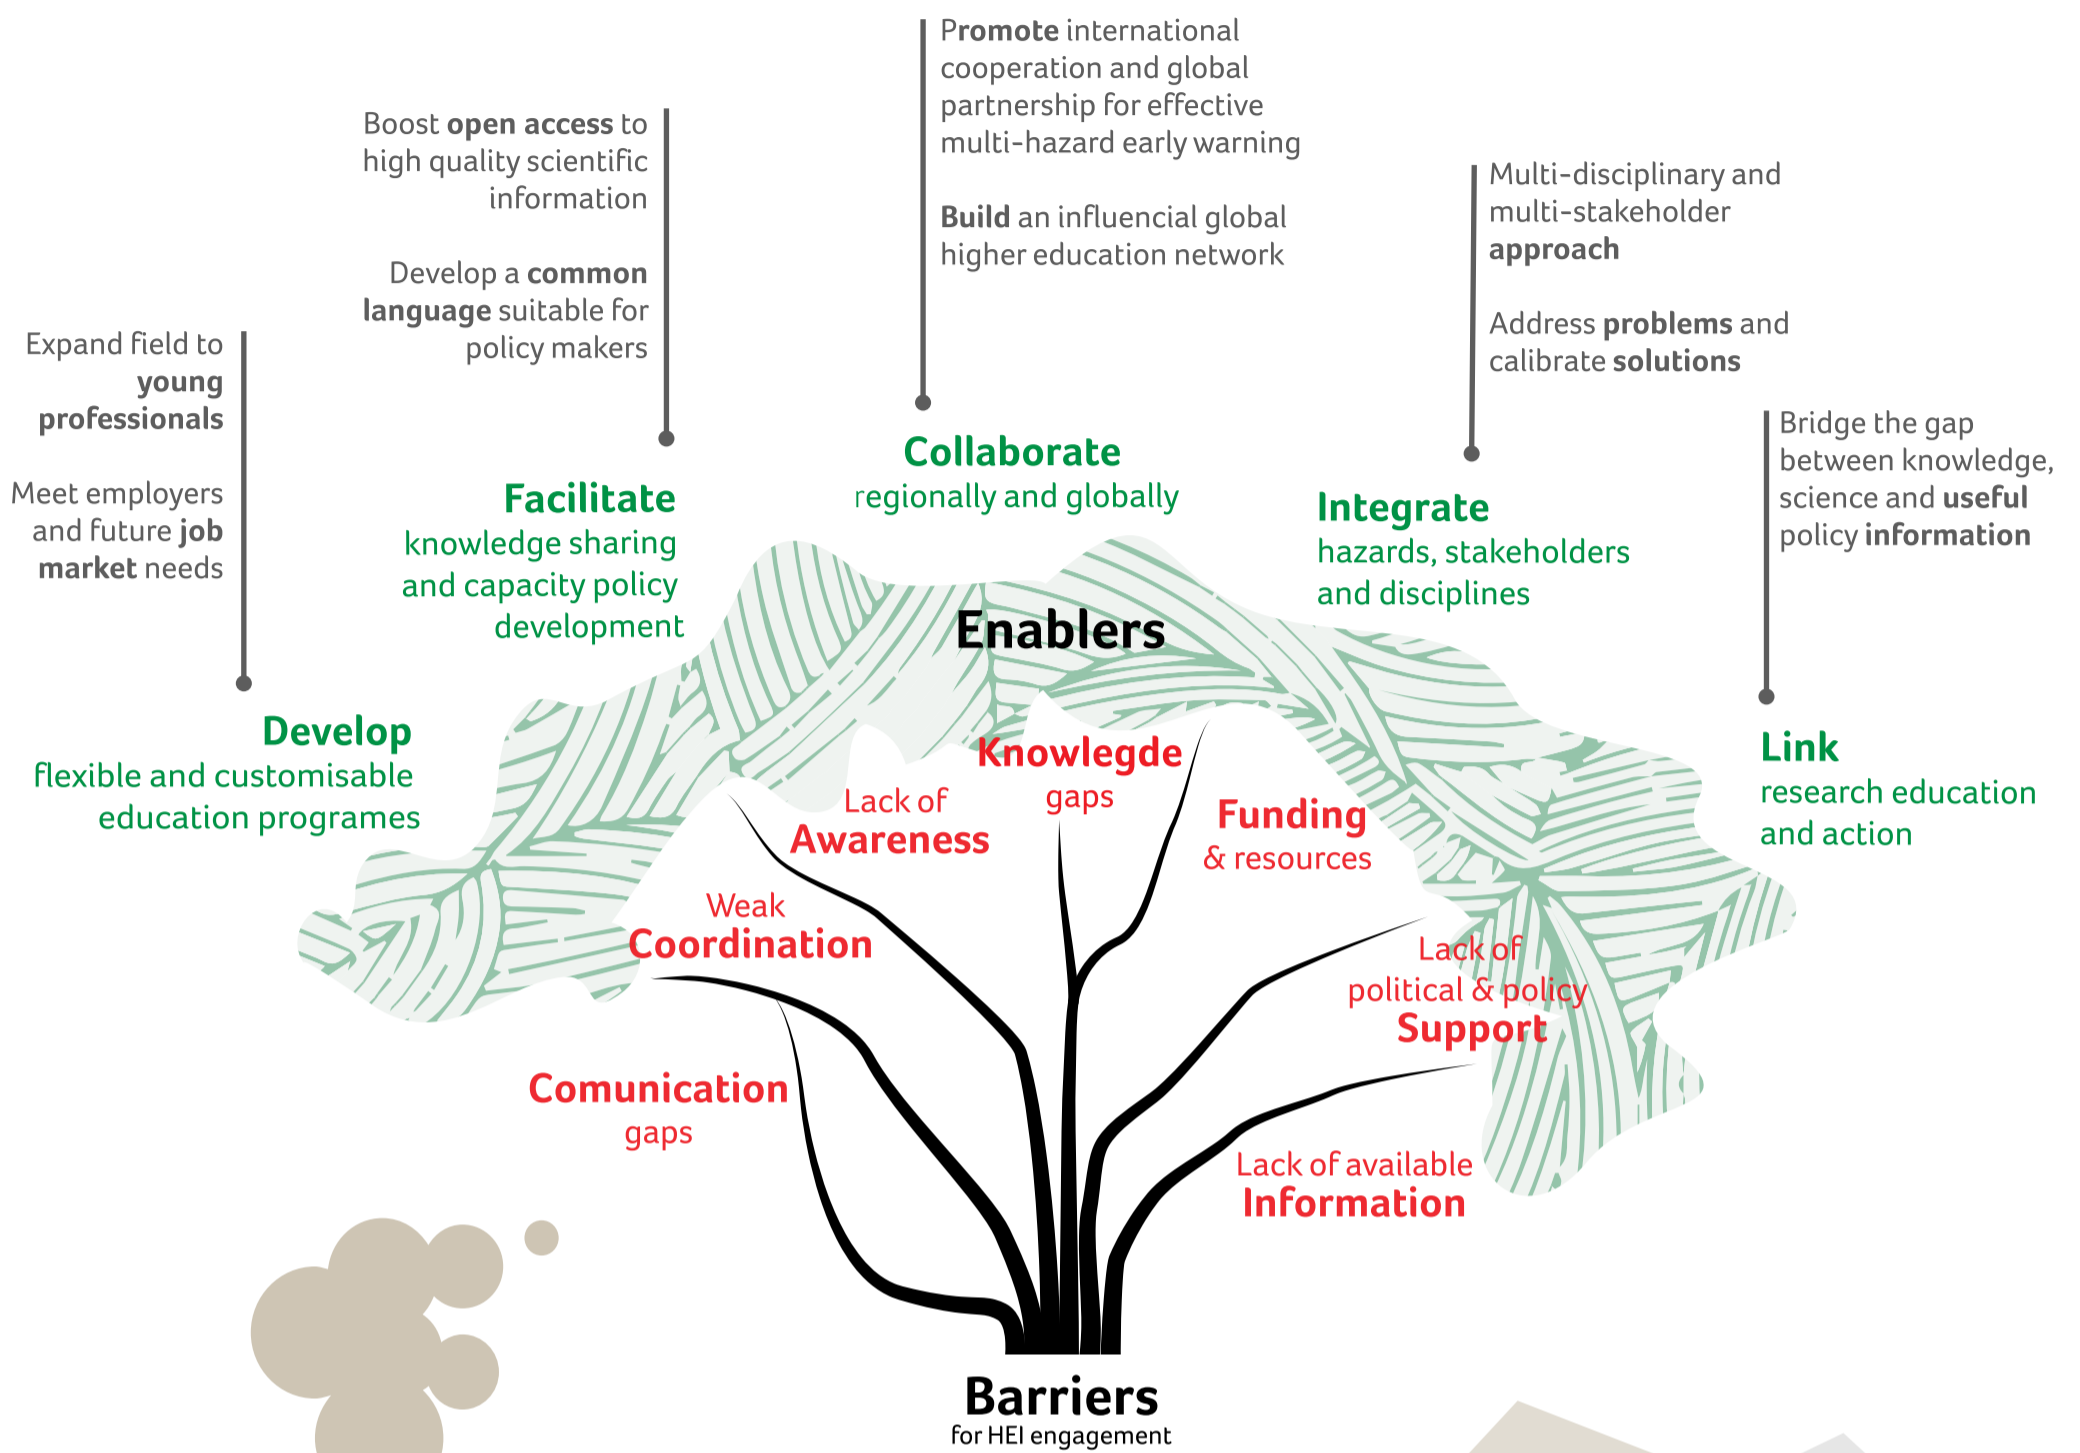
Promote international cooperation and global partnership for effective multi-hazard early warning

Build an influencial global higher education network

Boost open access to high quality scientific information

Develop a common language suitable for policy makers

Multi-disciplinary and multi-stakeholder approach

Address problems and calibrate solutions

Expand field to young professionals

Meet employers and future job market needs

Bridge the gap between knowledge, science and useful policy information

Collaborate
regionally and globally

Facilitate
knowledge sharing and capacity policy development

Integrate
hazards, stakeholders and disciplines

Enablers

Develop
flexible and customisable education programes

Link
research education and action

Knowlegde
gaps

Lack of
Awareness

Funding
& resources

Weak
Coordination

Lack of
political & policy
Support

Comunication
gaps

Lack of available
Information

Barriers
for HEI engagement